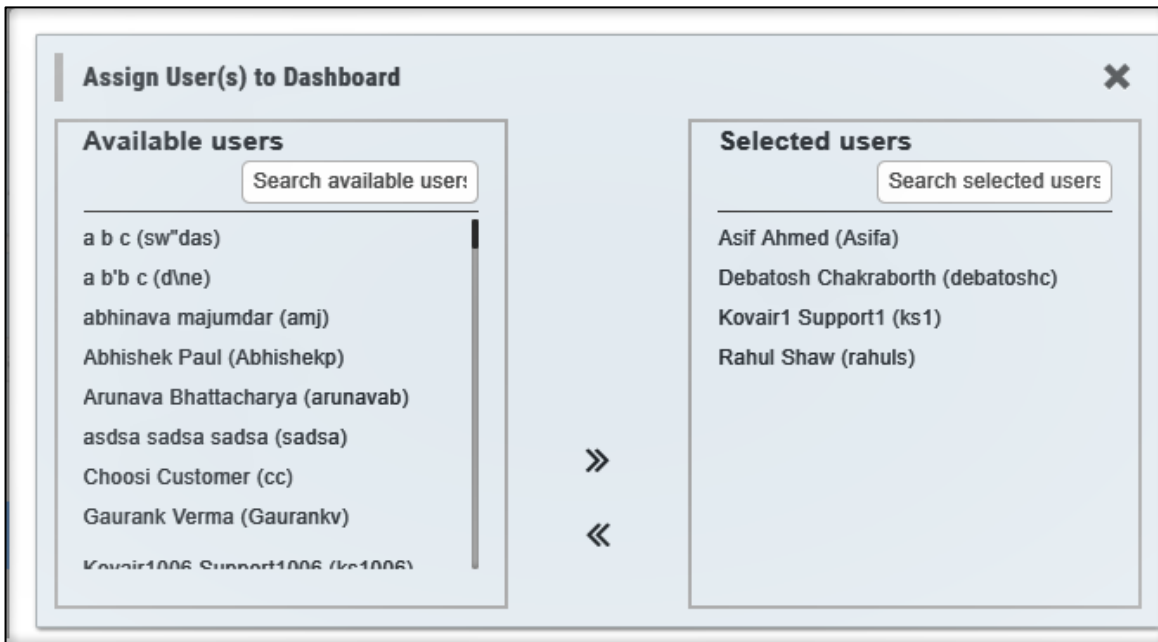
Assign User(s) to Dashboard

✖

Available users

Search available users

a b c (sw"das)

a b'b c (d\ne)

abhinava majumdar (amj)

Abhishek Paul (Abhishekp)

Arunava Bhattacharya (arunavab)

asdsa sadsa sadsa (sadsa)

Choosi Customer (cc)

Gaurank Verma (Gaurankv)

Kovair1006 Support1006 (ks1006)

»

«

Selected users

Search selected users

Asif Ahmed (Asifa)

Debatosh Chakraborth (debatoshc)

Kovair1 Support1 (ks1)

Rahul Shaw (rahuls)